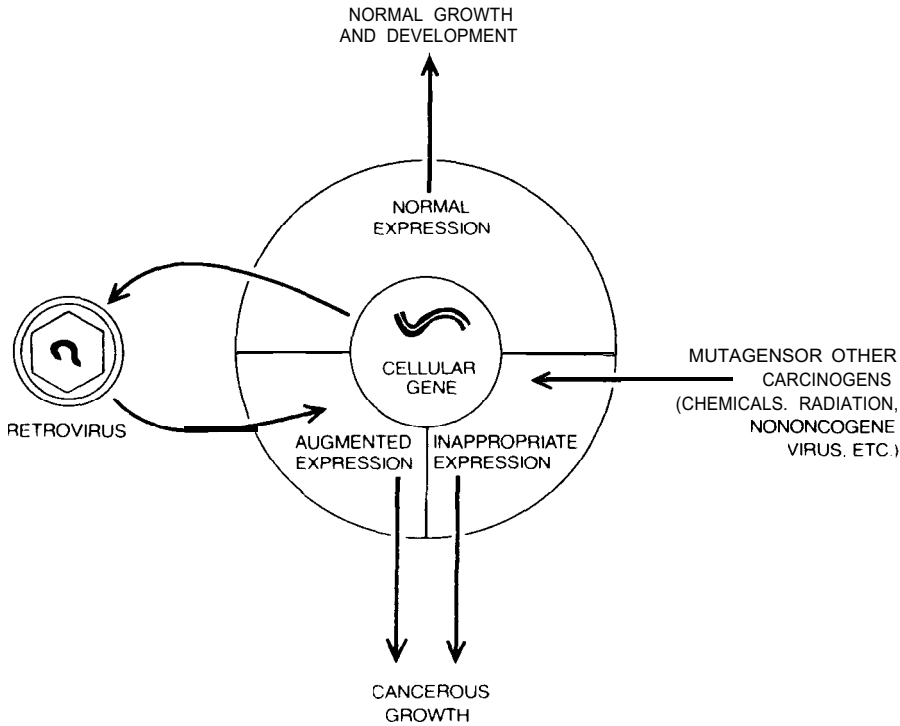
NORMAL GROWTH
AND DEVELOPMENT

NORMAL
EXPRESSION

CELLULAR
GENE

RETROVIRUS

MUTAGENSOR OTHER
CARCINOGENS
(CHEMICALS. RADIATION,
NONONCOGENE
VIRUS. ETC.)

AUGMENTED
EXPRESSION

INAPPROPRIATE
EXPRESSION

CANCEROUS
GROWTH